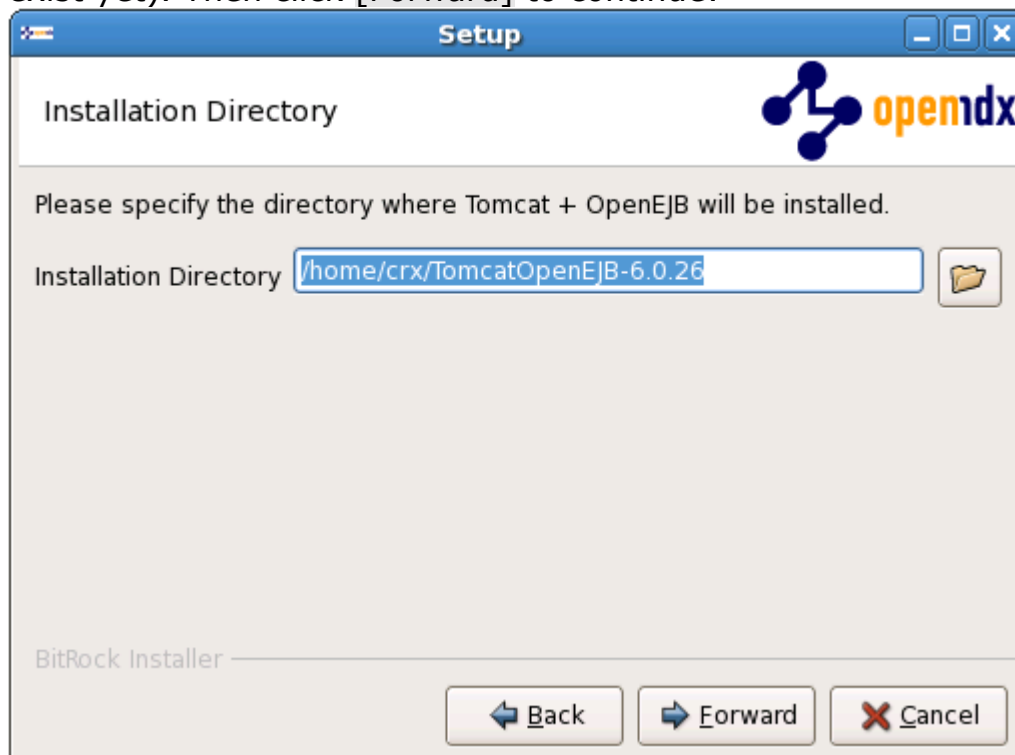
exist yet). Then click [Forward] to continue.

Setup

Installation Directory

openmdx

Please specify the directory where Tomcat + OpenEJB will be installed.

Installation Directory /home/crx/TomcatOpenEJB-6.0.26

BitRock Installer

Back Forward Cancel